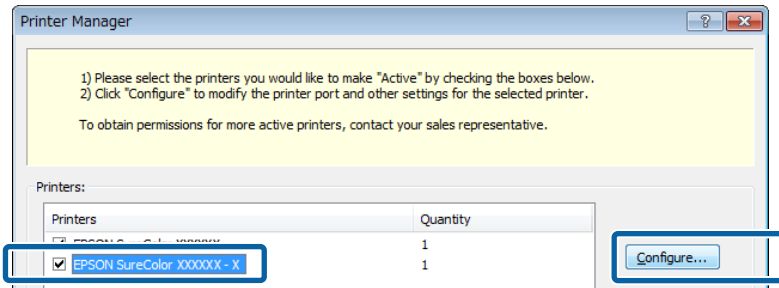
Printer Manager

?

1) Please select the printers you would like to make "Active" by checking the boxes below.
2) Click "Configure" to modify the printer port and other settings for the selected printer.

To obtain permissions for more active printers, contact your sales representative.

Printers:

| Printers | Quantity |
|---|---|
| EPSON SureColor XXXXXX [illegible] | 1 |
| EPSON SureColor XXXXXX - X | 1 |

Configure...